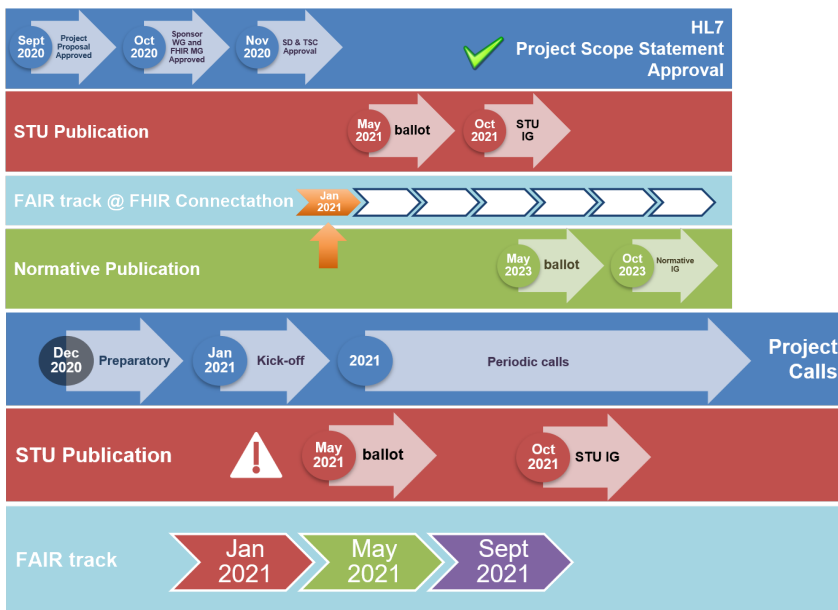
Sept 2020 Project Proposal Approved

Oct 2020 Sponsor WG and FHIR MG Approved

Nov 2020 SD & TSC Approval

HL7 Project Scope Statement Approval

STU Publication

May 2021 ballot

Oct 2021 STU IG

FAIR track @ FHIR Connectathon

Jan 2021

Normative Publication

May 2023 ballot

Oct 2023 Normative IG

Dec 2020 Preparatory

Jan 2021 Kick-off

2021 Periodic calls

Project Calls

STU Publication

May 2021 ballot

Oct 2021 STU IG

FAIR track

Jan 2021

May 2021

Sept 2021